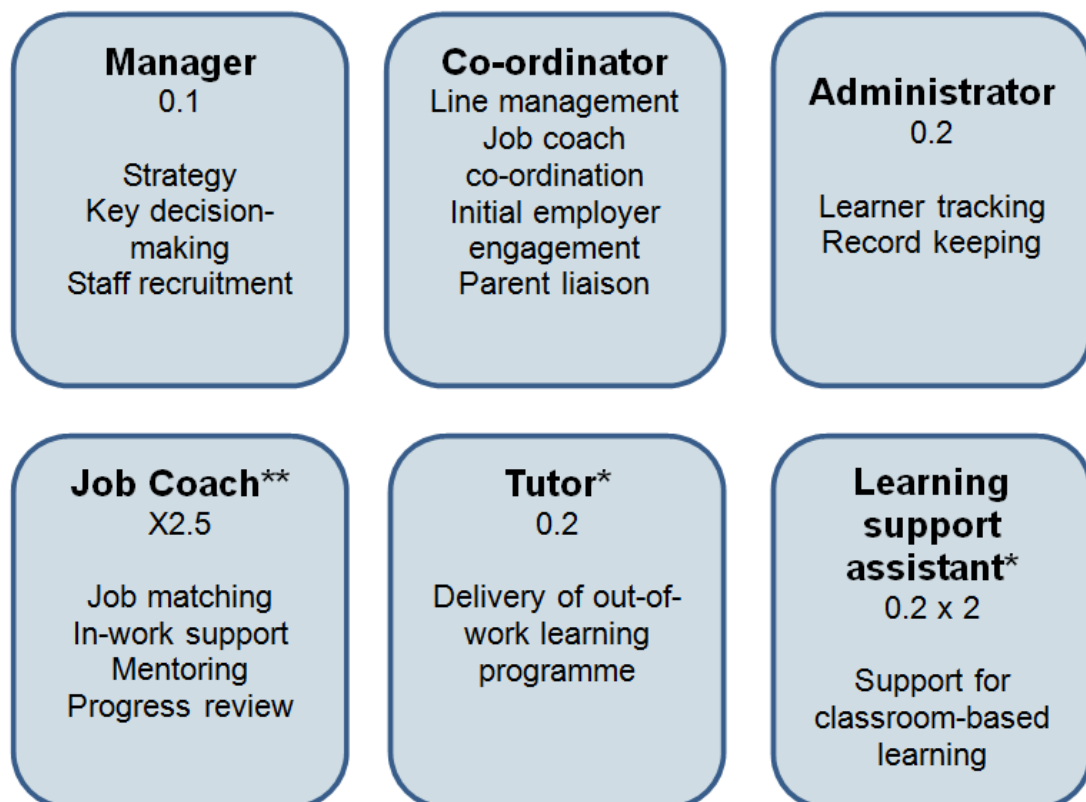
Manager
0.1

Strategy
Key decision-making
Staff recruitment

Co-ordinator
Line management
Job coach co-ordination
Initial employer engagement
Parent liaison

Administrator
0.2

Learner tracking
Record keeping

Job Coach**
X2.5

Job matching
In-work support
Mentoring
Progress review

Tutor*
0.2

Delivery of out-of-work learning programme

Learning support assistant*
0.2 x 2

Support for classroom-based learning